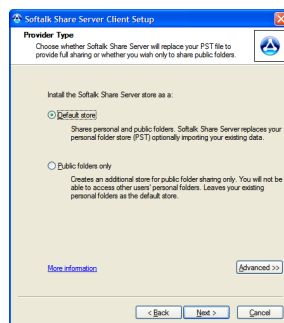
Softalk Share Server Client Setup

Provider Type

Choose whether Softalk Share Server will replace your PST file to provide full sharing or whether you wish only to share public folders.

Install the Softalk Share Server store as a:

Default store

Shares personal and public folders. Softalk Share Server replaces your personal folder store (PST) optionally importing your existing data.

Public folders only

Creates an additional store for public folder sharing only. You will not be able to access other users' personal folders. Leaves your existing personal folders as the default store.

More information

Advanced >>

< Back

Next >

Cancel